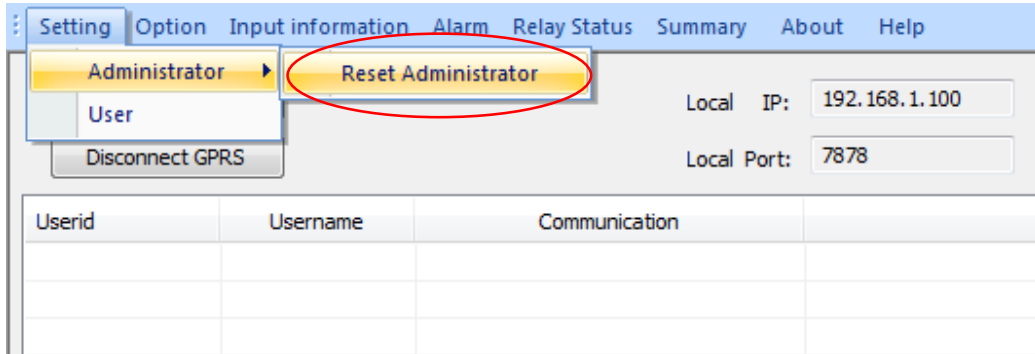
Setting Option Input information Alarm Relay Status Summary About Help

Administrator
Reset Administrator
User

Disconnect GPRS

Local IP: 192.168.1.100

Local Port: 7878

| Userid | Username | Communication | |
|---|---|---|---|
| | | | |
| | | | |
| | | | |